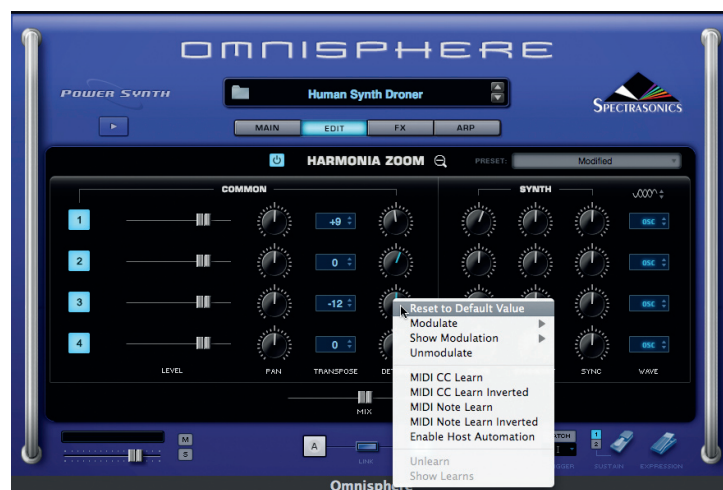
OMNISPHERE

POWER SYNTH

Human Synth Droner

SPECTRASONICS

MAIN
EDIT
FX
ARP

HARMONIA ZOOM
PRESET:
Modified

COMMON
SYNTH

1
+9
OSC
2
0
OSC
3
-12
OSC
4
0
OSC

LEVEL
PAN
TRANSPOSE
DET
SYNC
WAVE

MIX

M
S

A
LINK

ATCH
GGER
SUSTAIN
EXPRESSION

Reset to Default Value
Modulate
Show Modulation
Unmodulate
MIDI CC Learn
MIDI CC Learn Inverted
MIDI Note Learn
MIDI Note Learn Inverted
Enable Host Automation
Unlearn
Show Learns

Omnisphere